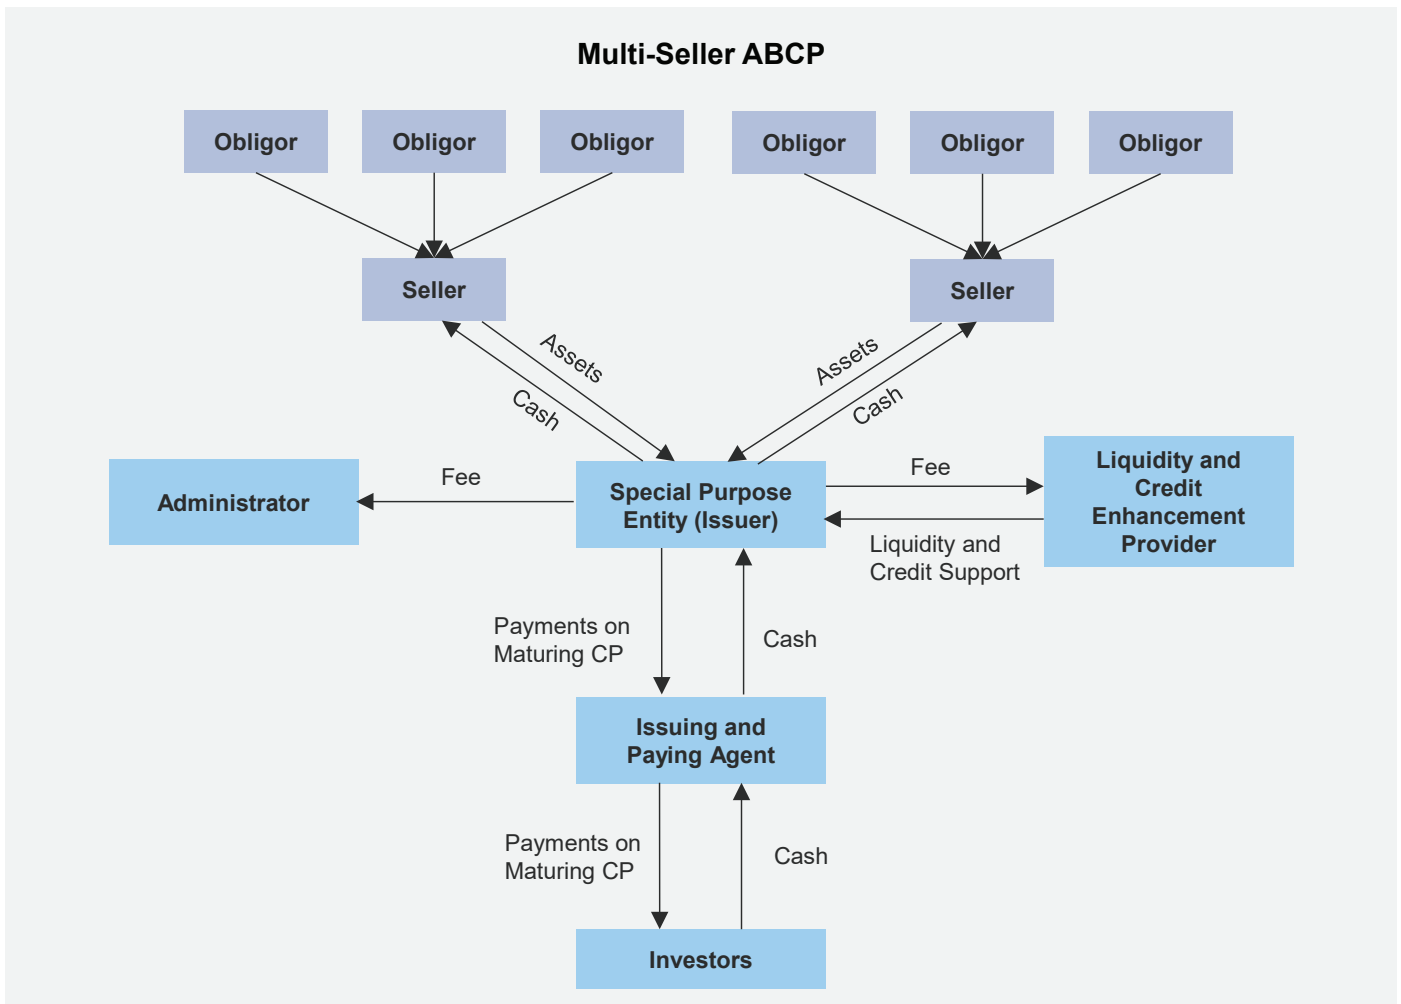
Multi-Seller ABCP

Obligor

Obligor

Obligor

Obligor

Obligor

Obligor

Seller

Seller

Assets

Cash

Assets

Cash

Administrator

Fee

Special Purpose Entity (Issuer)

Fee

Liquidity and Credit Enhancement Provider

Liquidity and Credit Support

Payments on Maturing CP

Cash

Issuing and Paying Agent

Payments on Maturing CP

Cash

Investors